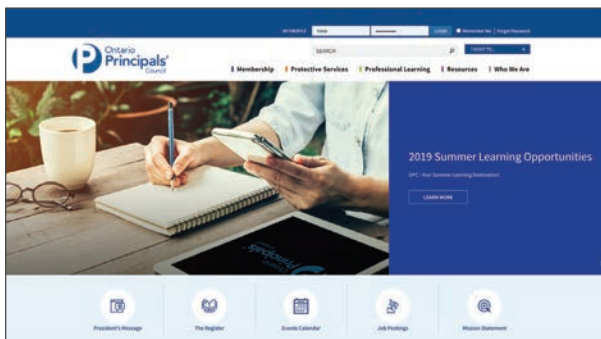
MY PROFILE Email •••••••• LOGIN Remember Me | Forgot Password

Ontario Principals' Council

SEARCH

I WANT TO...

Membership Protective Services Professional Learning Resources Who We Are

2019 Summer Learning Opportunities

OPC - Your Summer Learning Destination

LEARN MORE

President's Message

The Register

Events Calendar

Job Postings

Mission Statement